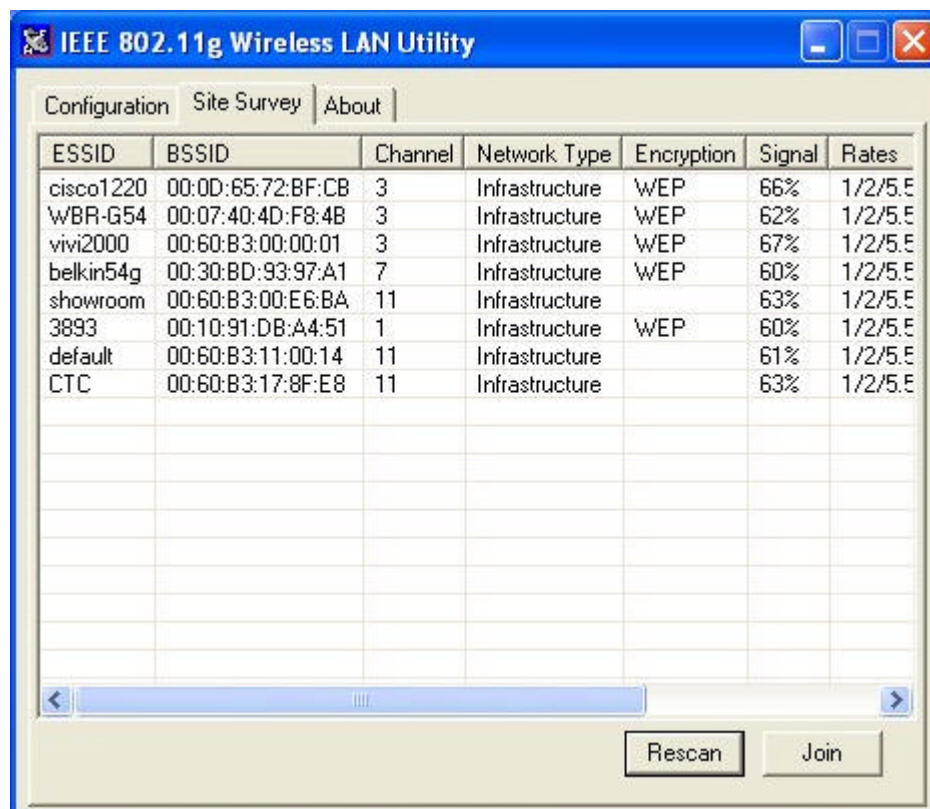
IEEE 802.11g Wireless LAN Utility

Configuration | Site Survey | About

| ESSID | BSSID | Channel | Network Type | Encryption | Signal | Rates |
|---|---|---|---|---|---|---|
| cisco1220 | 00:0D:65:72:BF:CB | 3 | Infrastructure | WEP | 66% | 1/2/5.5 |
| WBR-G54 | 00:07:40:4D:F8:4B | 3 | Infrastructure | WEP | 62% | 1/2/5.5 |
| vivi2000 | 00:60:B3:00:00:01 | 3 | Infrastructure | WEP | 67% | 1/2/5.5 |
| belkin54g | 00:30:BD:93:97:A1 | 7 | Infrastructure | WEP | 60% | 1/2/5.5 |
| showroom | 00:60:B3:00:E6:BA | 11 | Infrastructure | | 63% | 1/2/5.5 |
| 3893 | 00:10:91:DB:A4:51 | 1 | Infrastructure | WEP | 60% | 1/2/5.5 |
| default | 00:60:B3:11:00:14 | 11 | Infrastructure | | 61% | 1/2/5.5 |
| CTC | 00:60:B3:17:8F:E8 | 11 | Infrastructure | | 63% | 1/2/5.5 |

Rescan | Join